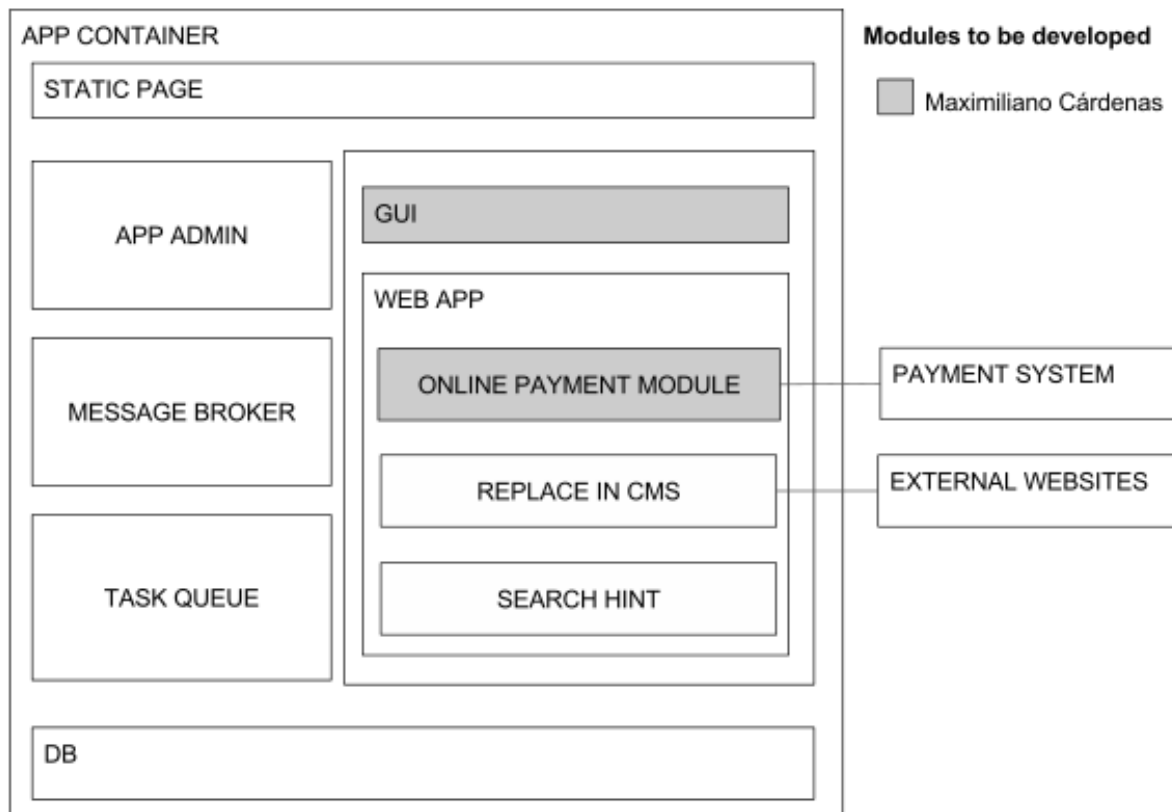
APP CONTAINER

STATIC PAGE

APP ADMIN

MESSAGE BROKER

TASK QUEUE

GUI

WEB APP

ONLINE PAYMENT MODULE

REPLACE IN CMS

SEARCH HINT

DB

Modules to be developed

Maximiliano Cárdenas

PAYMENT SYSTEM

EXTERNAL WEBSITES